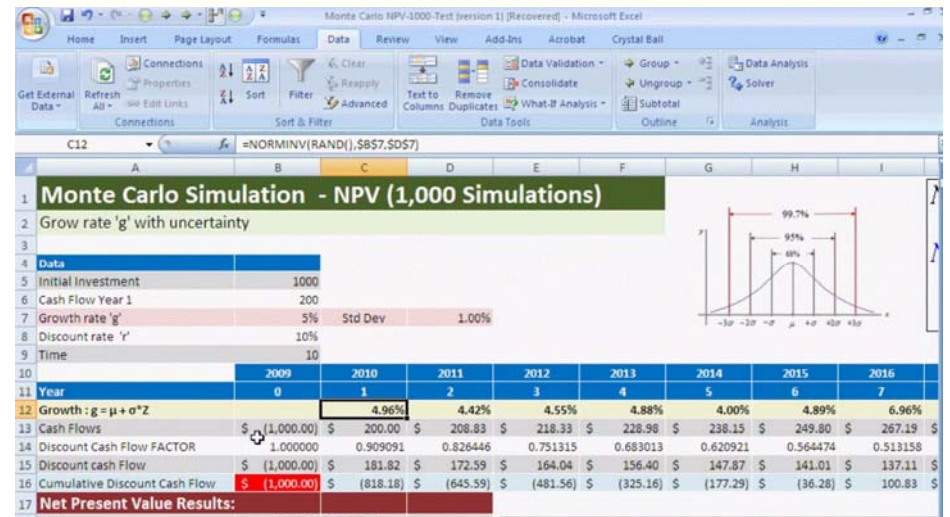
Monte Carlo NPV-1000-Test (version 1) [Recovered] - Microsoft Excel

Home Insert Page Layout Formulas Data Review View Add-Ins Acrobat Crystal Ball

Get External Data | Refresh All | Connections | Properties | Edit Links | Connections | Sort | Filter | Clear | Reapply | Advanced | Sort & Filter | Text to Columns | Remove Duplicates | Data Validation | Consolidate | What-If Analysis | Data Tools | Group | Ungroup | Subtotal | Outline | Data Analysis | Solver | Analysis

C12 $f_x$ =NORMINV(RAND(),$B$7,$D$7)

| | A | B | C | D | E | F | G | H | I |
|---|---|---|---|---|---|---|---|---|---|
| 1 | Monte Carlo Simulation - NPV (1,000 Simulations) | | | | | | | | |
| 2 | Grow rate 'g' with uncertainty | | | | | | | | |
| 3 | | | | | | | | | |
| 4 | Data | | | | | | | | |
| 5 | Initial Investment | 1000 | | | | | | | |
| 6 | Cash Flow Year 1 | 200 | | | | | | | |
| 7 | Growth rate 'g' | 5% | Std Dev | 1.00% | | | | | |
| 8 | Discount rate 'r' | 10% | | | | | | | |
| 9 | Time | 10 | | | | | | | |
| 10 | | 2009 | 2010 | 2011 | 2012 | 2013 | 2014 | 2015 | 2016 |
| 11 | Year | 0 | 1 | 2 | 3 | 4 | 5 | 6 | 7 |
| 12 | Growth : g = μ + σ*Z | | 4.96% | 4.42% | 4.55% | 4.88% | 4.00% | 4.89% | 6.96% |
| 13 | Cash Flows | $ (1,000.00) | $ 200.00 | $ 208.83 | $ 218.33 | $ 228.98 | $ 238.15 | $ 249.80 | $ 267.19 |
| 14 | Discount Cash Flow FACTOR | 1.000000 | 0.909091 | 0.826446 | 0.751315 | 0.683013 | 0.620921 | 0.564474 | 0.513158 |
| 15 | Discount cash Flow | $ (1,000.00) | $ 181.82 | $ 172.59 | $ 164.04 | $ 156.40 | $ 147.87 | $ 141.01 | $ 137.11 |
| 16 | Cumulative Discount Cash Flow | $ (1,000.00) | $ (818.18) | $ (645.59) | $ (481.56) | $ (325.16) | $ (177.29) | $ (36.28) | $ 100.83 |
| 17 | Net Present Value Results: | | | | | | | | |

99.7%
95%
68%
$-3\sigma$ $-2\sigma$ $-\sigma$ $\mu$ $+\sigma$ $+2\sigma$ $+3\sigma$